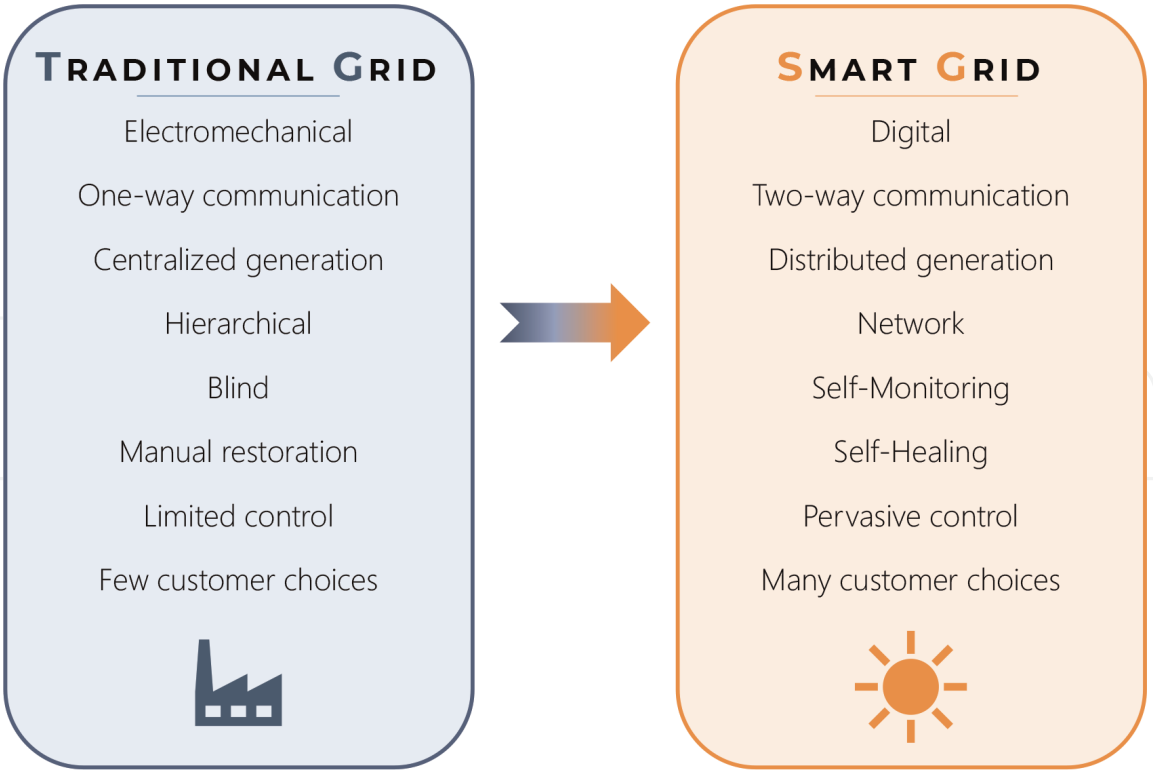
TRADITIONAL GRID

Electromechanical

One-way communication

Centralized generation

Hierarchical

Blind

Manual restoration

Limited control

Few customer choices

SMART GRID

Digital

Two-way communication

Distributed generation

Network

Self-Monitoring

Self-Healing

Pervasive control

Many customer choices